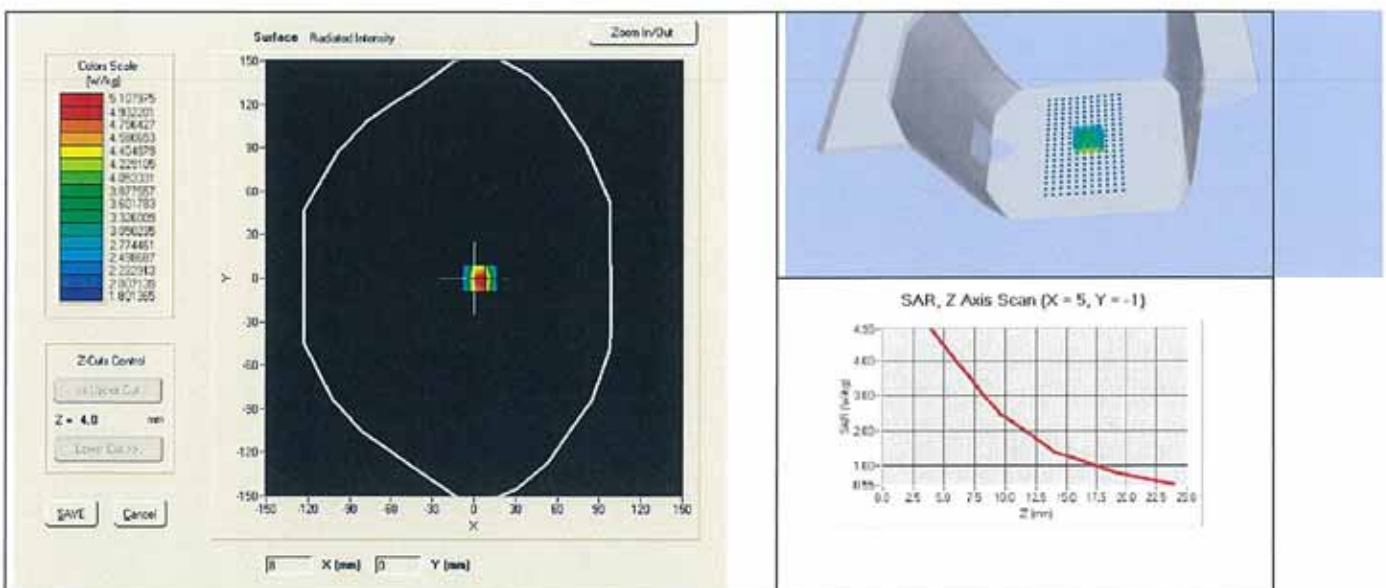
Surface Radiated Intensity

Zoom In/Out

Colors Scale
[W/kg]

5.107975
4.932201
4.796427
4.590653
4.404879
4.229105
4.053331
3.877557
3.601783
3.326009
3.050235
2.774461
2.498687
2.222913
2.007139
1.821365

Z-Cuts Control

<< Upper Cut

Z = 4.0 mm

Lower Cut >>

SAVE

Cancel

150
120
90
60
30
0
-30
-60
-90
-120
-150

Y

-150 -120 -90 -60 -30 0 30 60 90 120 150

X

8 X (mm) 3 Y (mm)

SAR, Z Axis Scan (X = 5, Y = -1)

4.50
4.00
3.00
2.00
1.00
0.55

SAR [W/kg]

0.0 2.5 5.0 7.5 10.0 12.5 15.0 17.5 20.0 22.5 25.0

Z (mm)